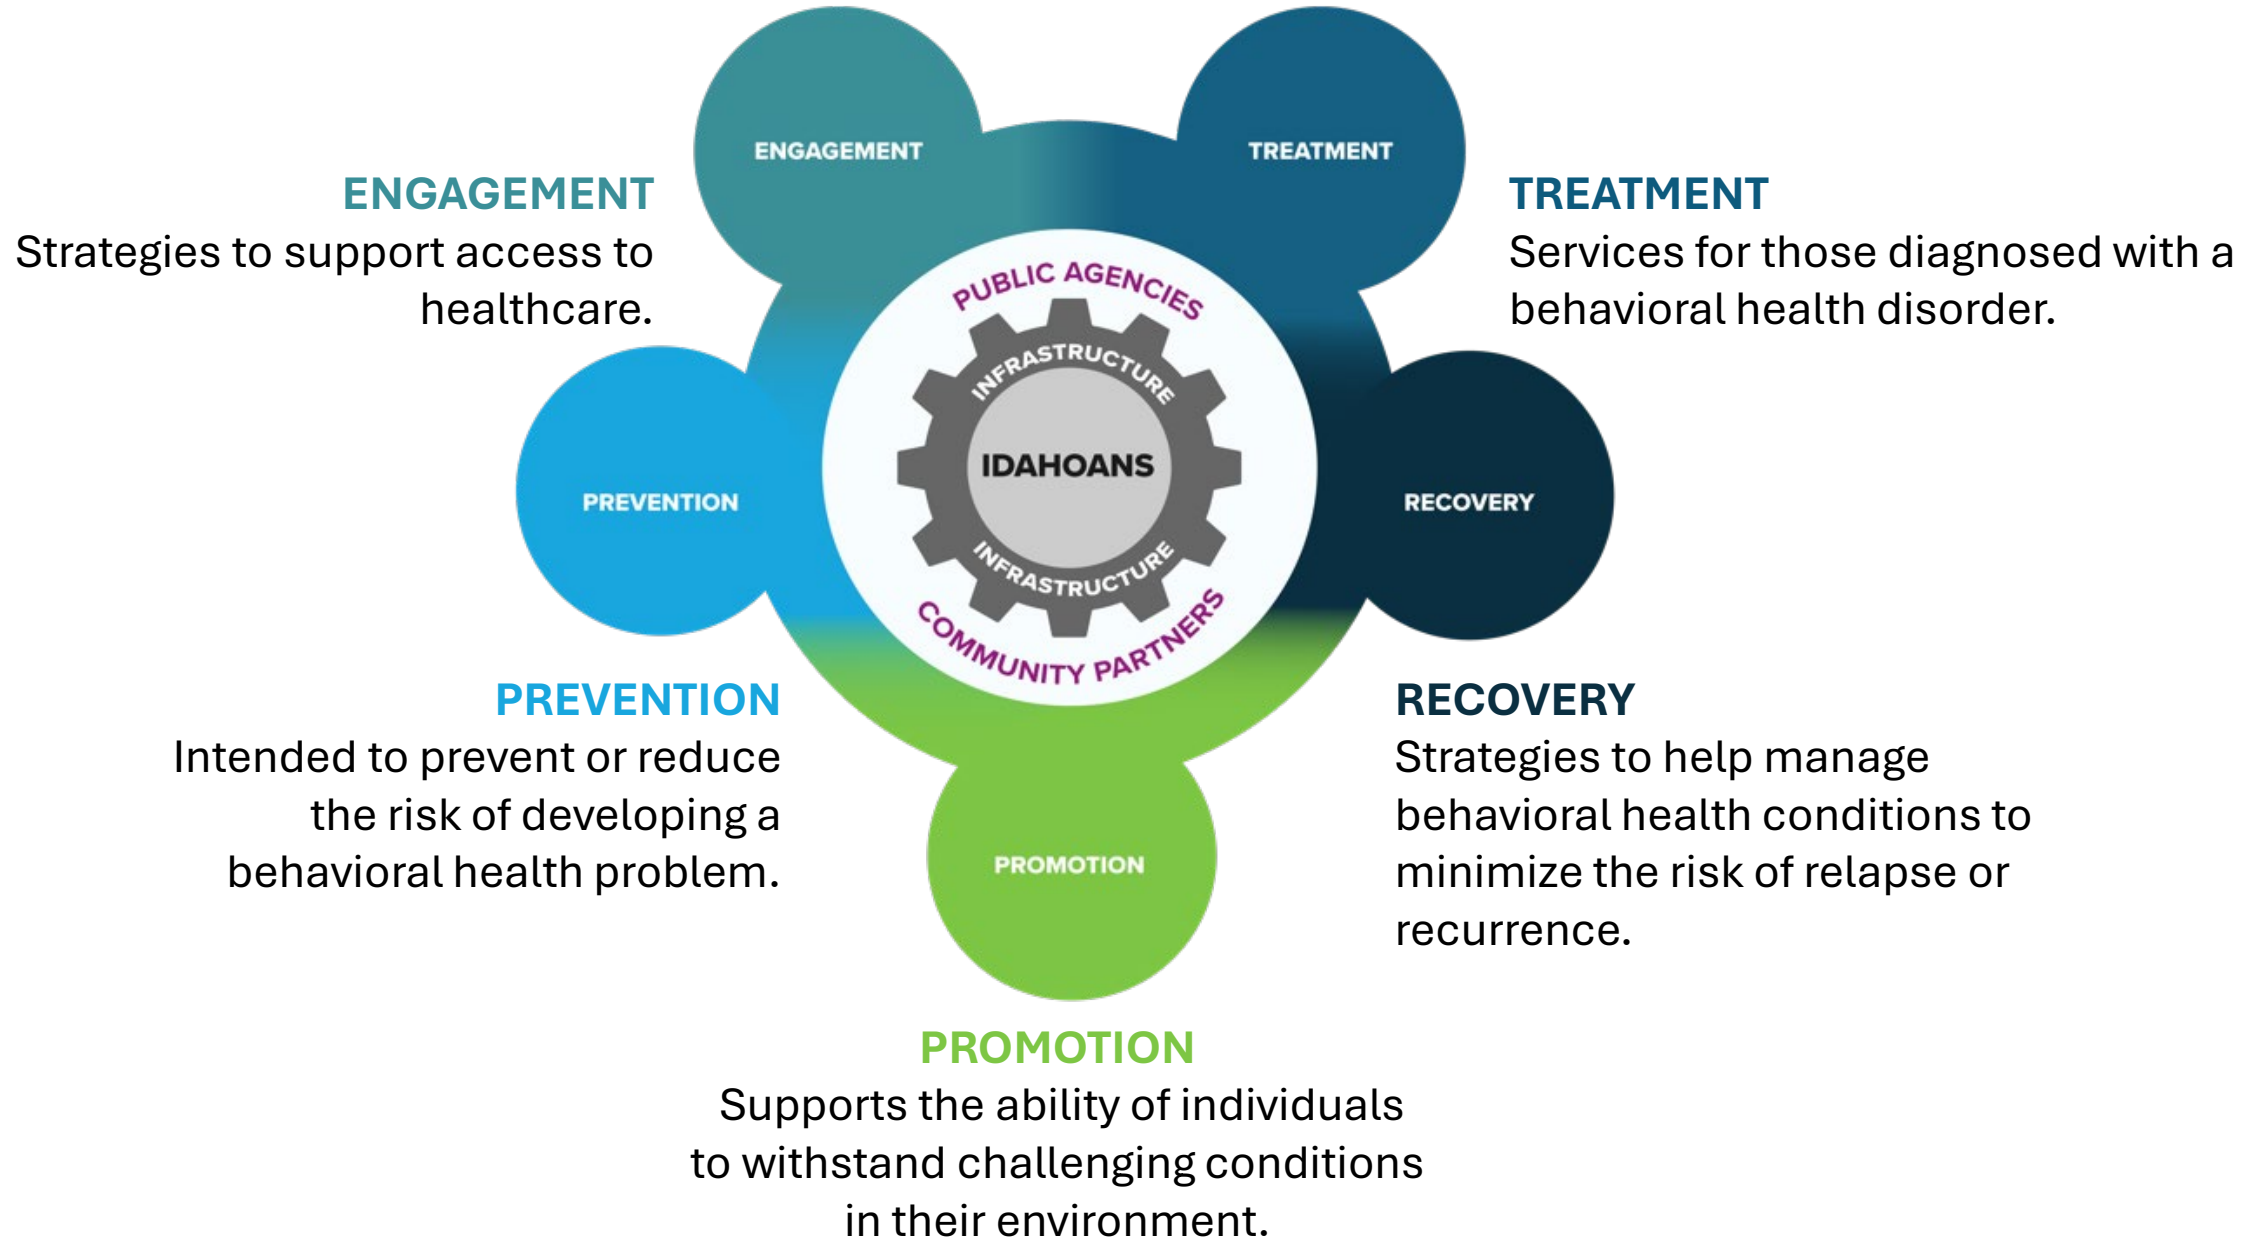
ENGAGEMENT

TREATMENT

ENGAGEMENT
Strategies to support access to healthcare.

TREATMENT
Services for those diagnosed with a behavioral health disorder.

PUBLIC AGENCIES

INFRASTRUCTURE

IDAHOANS

INFRASTRUCTURE

COMMUNITY PARTNERS

PREVENTION

RECOVERY

PREVENTION
Intended to prevent or reduce the risk of developing a behavioral health problem.

RECOVERY
Strategies to help manage behavioral health conditions to minimize the risk of relapse or recurrence.

PROMOTION

PROMOTION
Supports the ability of individuals to withstand challenging conditions in their environment.